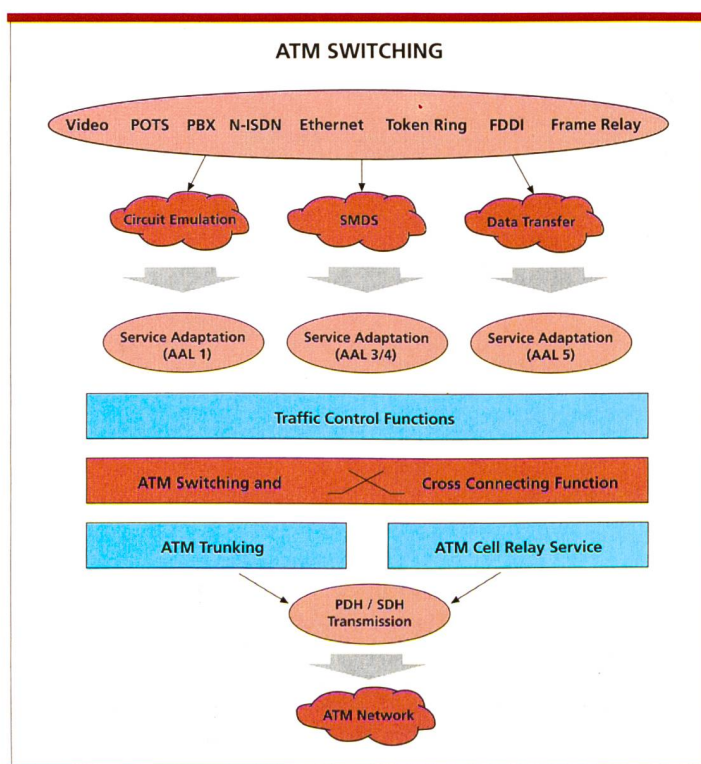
ATM SWITCHING

Video POTS PBX N-ISDN Ethernet Token Ring FDDI Frame Relay

Circuit Emulation

SMDS

Data Transfer

Service Adaptation (AAL 1)

Service Adaptation (AAL 3/4)

Service Adaptation (AAL 5)

Traffic Control Functions

ATM Switching and Cross Connecting Function

ATM Trunking

ATM Cell Relay Service

PDH / SDH Transmission

ATM Network